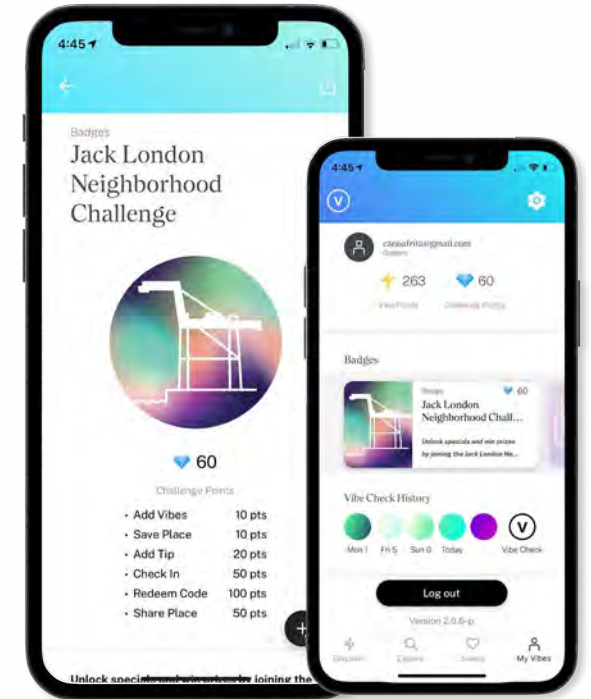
4:45

Badges

Jack London Neighborhood Challenge

60

Challenge Points

- Add Vibes 10 pts
- Save Place 10 pts
- Add Tip 20 pts
- Check In 50 pts
- Redeem Code 100 pts
- Share Place 50 pts

Unlock specials and win prizes by joining the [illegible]

4:45

V

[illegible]@gmail.com

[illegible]

263

Vibe Points

60

Challenge Points

Badges

Badges

60

Jack London Neighborhood Chall...

Unlock specials and win prizes by joining the Jack London Ne...

Vibe Check History

Mon 1 Fri 5 Sun 0 Today Vibe Check

V

Log out

Version 2.0.6-p

Discover Explore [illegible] My Vibes